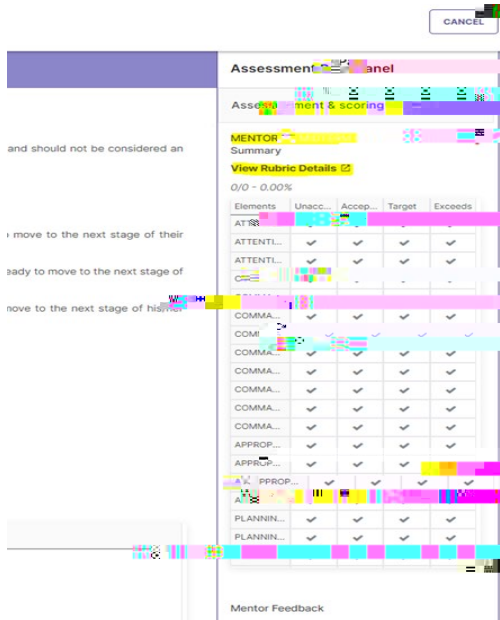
CANCEL

and should not be considered an

move to the next stage of their

eady to move to the next stage of

nove to the next stage of his/her

Assessment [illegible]anel

Asse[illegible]ent & scoring

MENTOR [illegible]

Summary

View Rubric Details

0/0 - 0.00%

| Elements | Unacc... | Accep... | Target | Exceeds |
|---|---|---|---|---|
| ATT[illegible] | | | | |
| ATTENTI... | ✔ | ✔ | ✔ | ✔ |
| ATTENTI... | ✔ | ✔ | ✔ | ✔ |
| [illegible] | | | | |
| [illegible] | | | | |
| COMMA... | ✔ | ✔ | ✔ | ✔ |
| COM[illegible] | ✔ | ✔ | ✔ | ✔ |
| COMMA... | ✔ | ✔ | ✔ | ✔ |
| COMMA... | ✔ | ✔ | ✔ | ✔ |
| COMMA... | ✔ | ✔ | ✔ | ✔ |
| COMMA... | ✔ | ✔ | ✔ | ✔ |
| COMMA... | ✔ | ✔ | ✔ | ✔ |
| APPROP... | ✔ | ✔ | ✔ | ✔ |
| APPROP... | ✔ | ✔ | ✔ | ✔ |
| A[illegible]PPROP... | ✔ | ✔ | ✔ | ✔ |
| A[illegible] | | | | |
| PLANNIN... | ✔ | ✔ | ✔ | ✔ |
| PLANNIN... | ✔ | ✔ | ✔ | ✔ |

Mentor Feedback